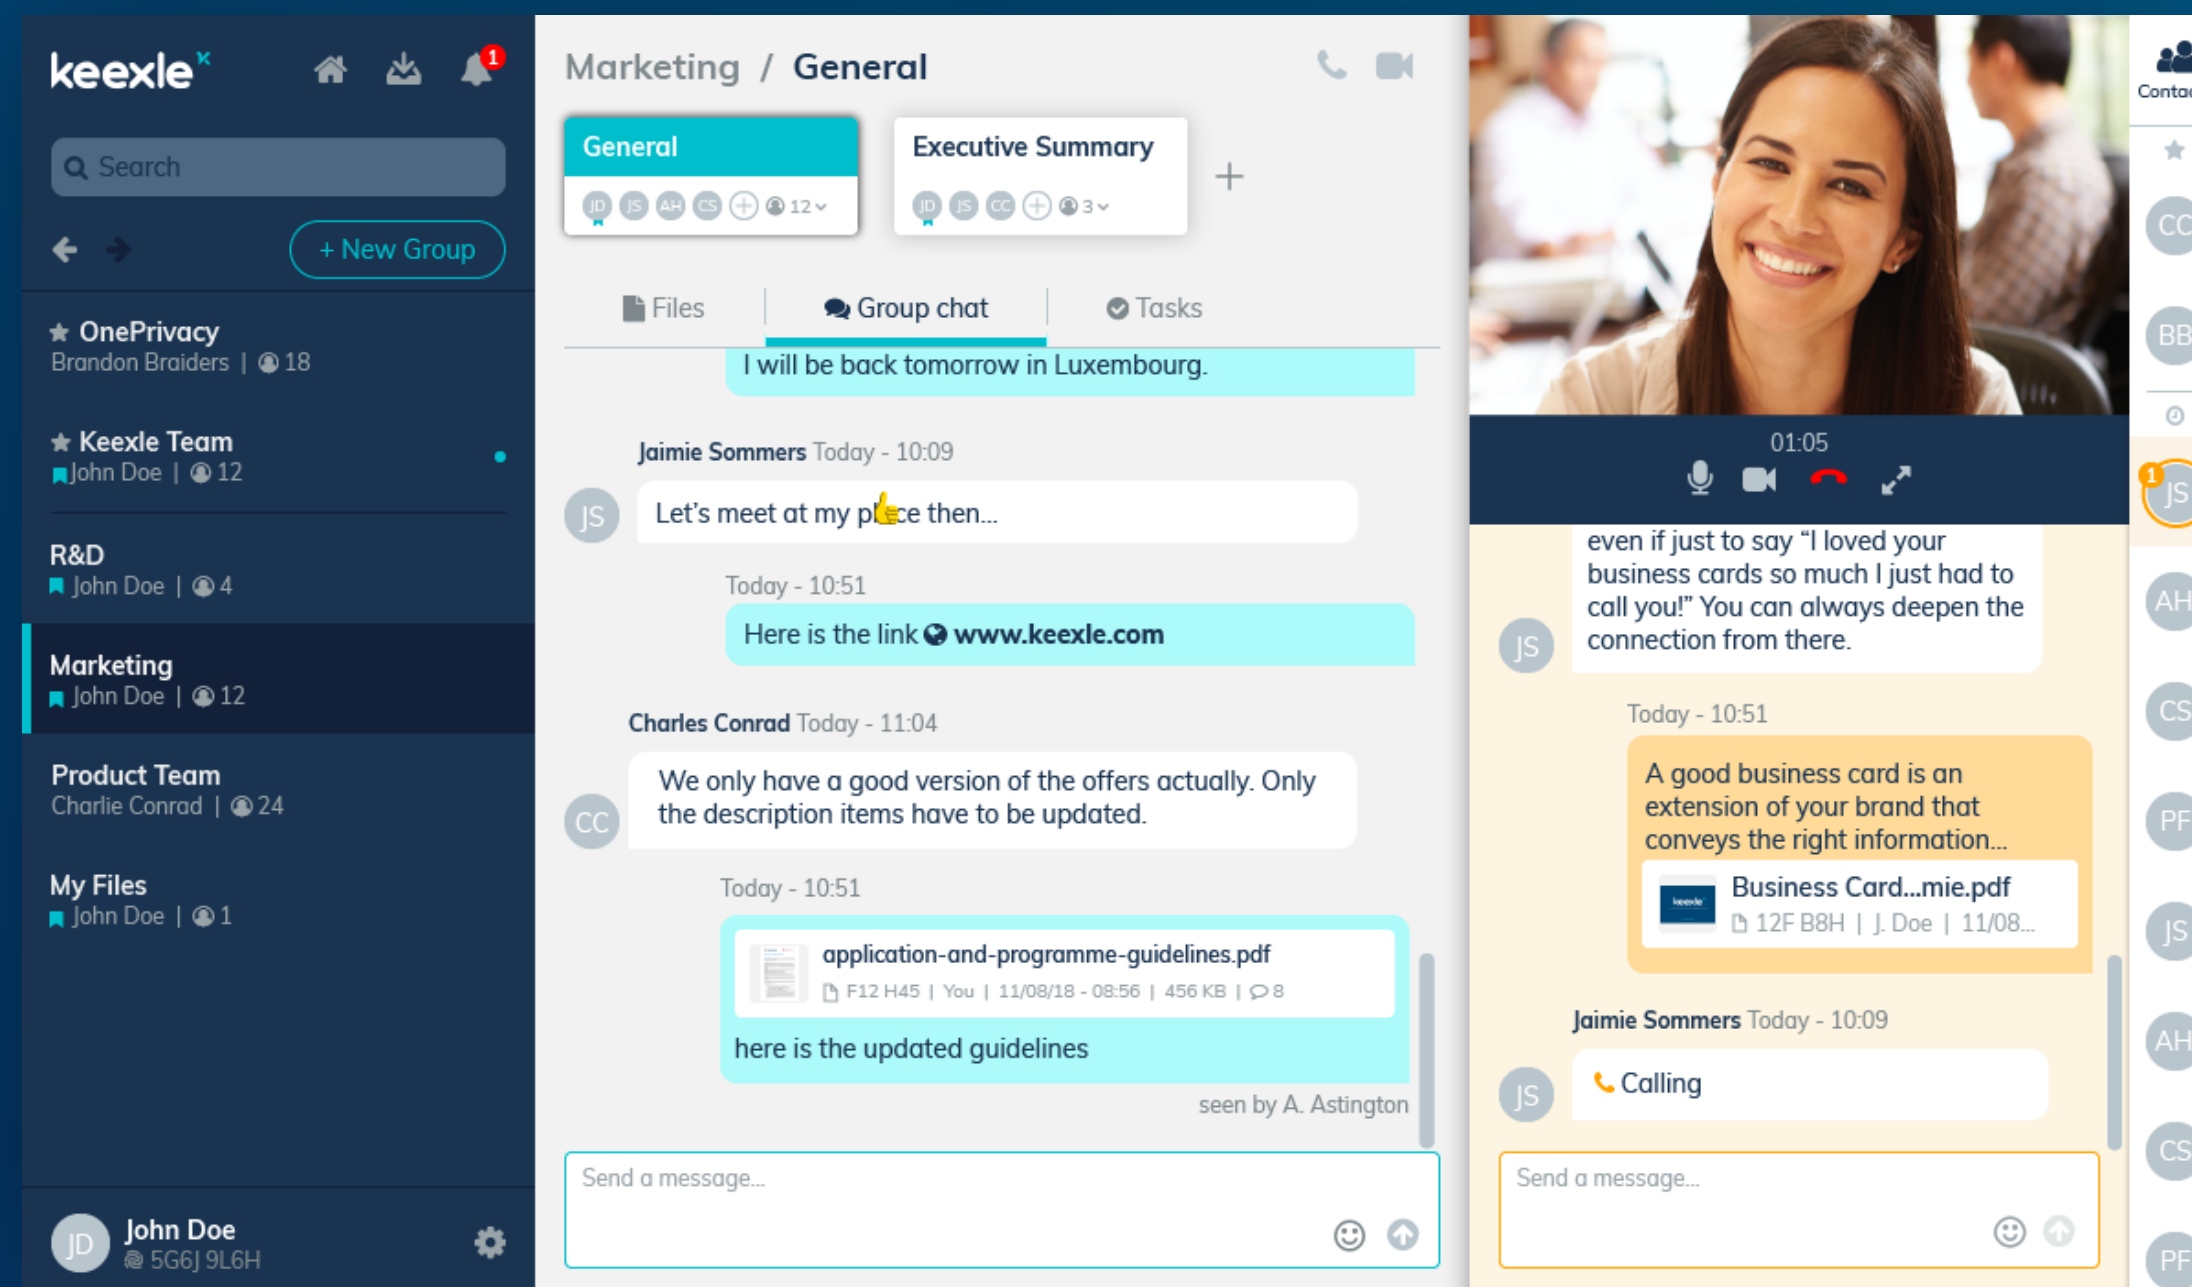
keexle

1

Search

+ New Group

OnePrivacy
Brandon Braiders | 18

Keexle Team
John Doe | 12

R&D
John Doe | 4

Marketing
John Doe | 12

Product Team
Charlie Conrad | 24

My Files
John Doe | 1

John Doe
5G6J 9L6H

Marketing / General

General
JD JS AH CS 12

Executive Summary
JD JS CC 3

+

Files | Group chat | Tasks

I will be back tomorrow in Luxembourg.

Jaimie Sommers Today - 10:09
JS
Let's meet at my pl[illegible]ce then...

Today - 10:51
Here is the link www.keexle.com

Charles Conrad Today - 11:04
CC
We only have a good version of the offers actually. Only the description items have to be updated.

Today - 10:51
application-and-programme-guidelines.pdf
F12 H45 | You | 11/08/18 - 08:56 | 456 KB | 8
here is the updated guidelines

seen by A. Astington

Send a message...

01:05

even if just to say "I loved your business cards so much I just had to call you!" You can always deepen the connection from there.
JS

Today - 10:51
A good business card is an extension of your brand that conveys the right information...
Business Card...mie.pdf
12F B8H | J. Doe | 11/08...

Jaimie Sommers Today - 10:09
JS
Calling

Send a message...

Conta
CC
BB
1
JS
AH
CS
PF
JS
AH
CS
PF